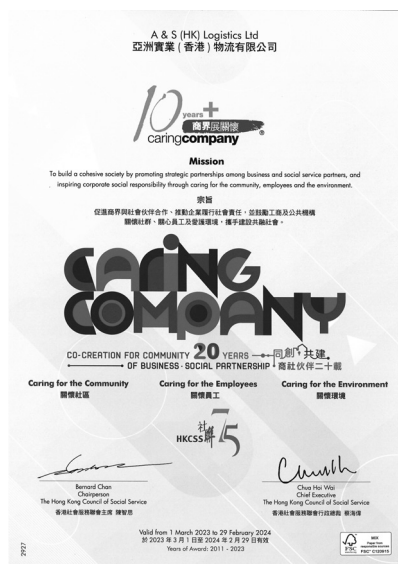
A & S (HK) Logistics Ltd
亞洲實業(香港)物流有限公司

10 years+
商界展關懷
caringcompany

Mission
To build a cohesive society by promoting strategic partnerships among business and social service partners, and inspiring corporate social responsibility through caring for the community, employees and the environment.

宗旨
促進商界與社會伙伴合作，推動企業履行社會責任，並鼓勵工商及公共機構關懷社群，關心員工及愛護環境，攜手建設共融社會。

CARING COMPANY

CO-CREATION FOR COMMUNITY 20 YEARS 同創共建
OF BUSINESS · SOCIAL PARTNERSHIP 商社伙伴二十載

Caring for the Community
關懷社區

Caring for the Employees
關懷員工

Caring for the Environment
關懷環境

HKCSS 社聯 75

Bernard Chan
Chairperson
The Hong Kong Council of Social Service
香港社會服務聯會主席 陳智思

Chua Hoi Wai
Chief Executive
The Hong Kong Council of Social Service
香港社會服務聯會行政總裁 蔡海偉

Valid from 1 March 2023 to 29 February 2024
於 2023 年 3 月 1 日至 2024 年 2 月 29 日有效
Years of Award: 2011 – 2023

2927

FSC MIX Paper from responsible sources FSC® C120915